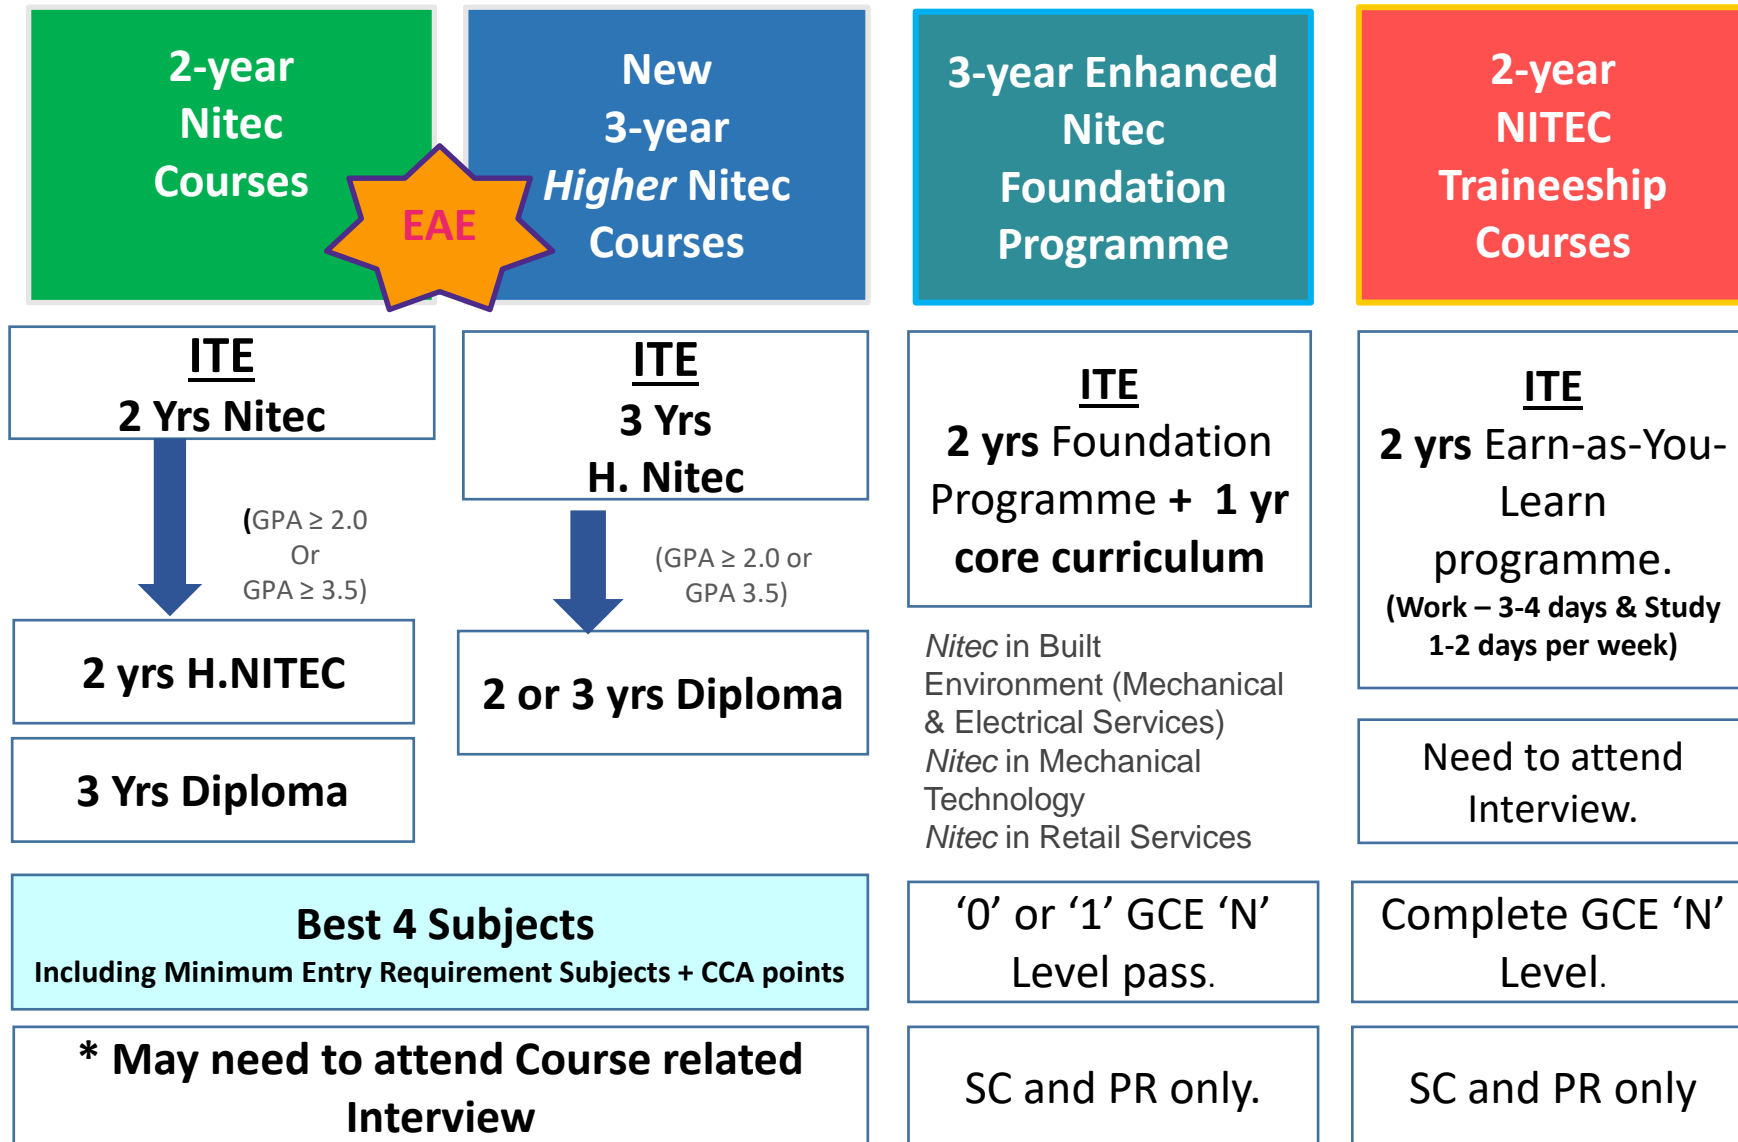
2-year Nitec Courses

EAE

New 3-year *Higher* Nitec Courses

3-year Enhanced Nitec Foundation Programme

2-year NITEC Traineeship Courses

ITE
2 Yrs Nitec

(GPA ≥ 2.0 Or GPA ≥ 3.5)

2 yrs H.NITEC

3 Yrs Diploma

ITE
3 Yrs
H. Nitec

(GPA ≥ 2.0 or GPA 3.5)

2 or 3 yrs Diploma

ITE
2 yrs Foundation Programme + 1 yr core curriculum

*Nitec* in Built Environment (Mechanical & Electrical Services)
*Nitec* in Mechanical Technology
*Nitec* in Retail Services

ITE
2 yrs Earn-as-You-Learn programme.
(Work – 3-4 days & Study 1-2 days per week)

Need to attend Interview.

Best 4 Subjects
Including Minimum Entry Requirement Subjects + CCA points

‘0’ or ‘1’ GCE ‘N’ Level pass.

Complete GCE ‘N’ Level.

* May need to attend Course related Interview

SC and PR only.

SC and PR only